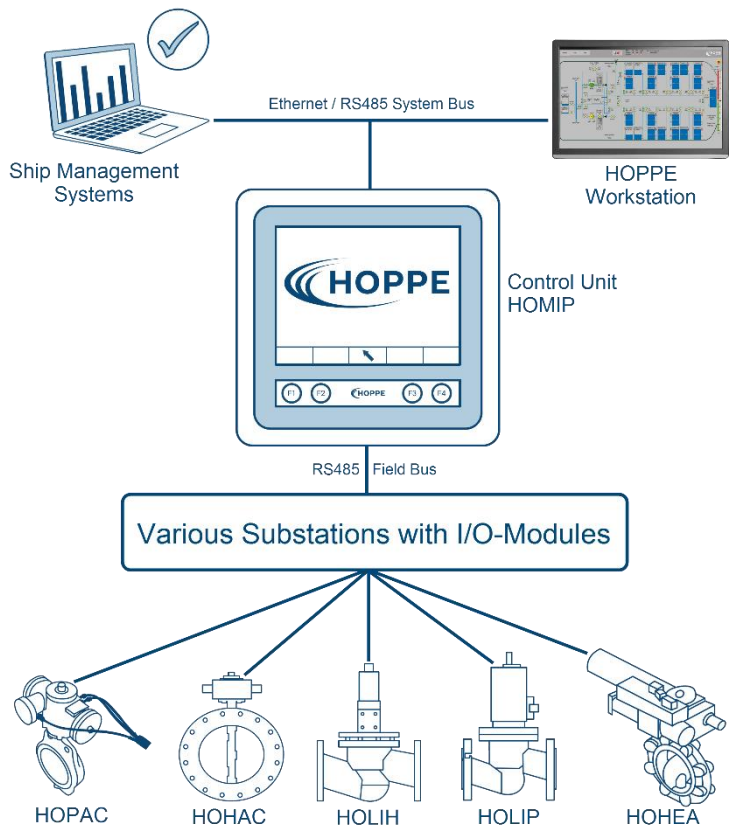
Ethernet / RS485 System Bus

Ship Management Systems

HOPPE Workstation

HOPPE

Control Unit HOMIP

F1 F2 HOPPE F3 F4

RS485 Field Bus

Various Substations with I/O-Modules

HOPAC

HOHAC

HOLIH

HOLIP

HOHEA